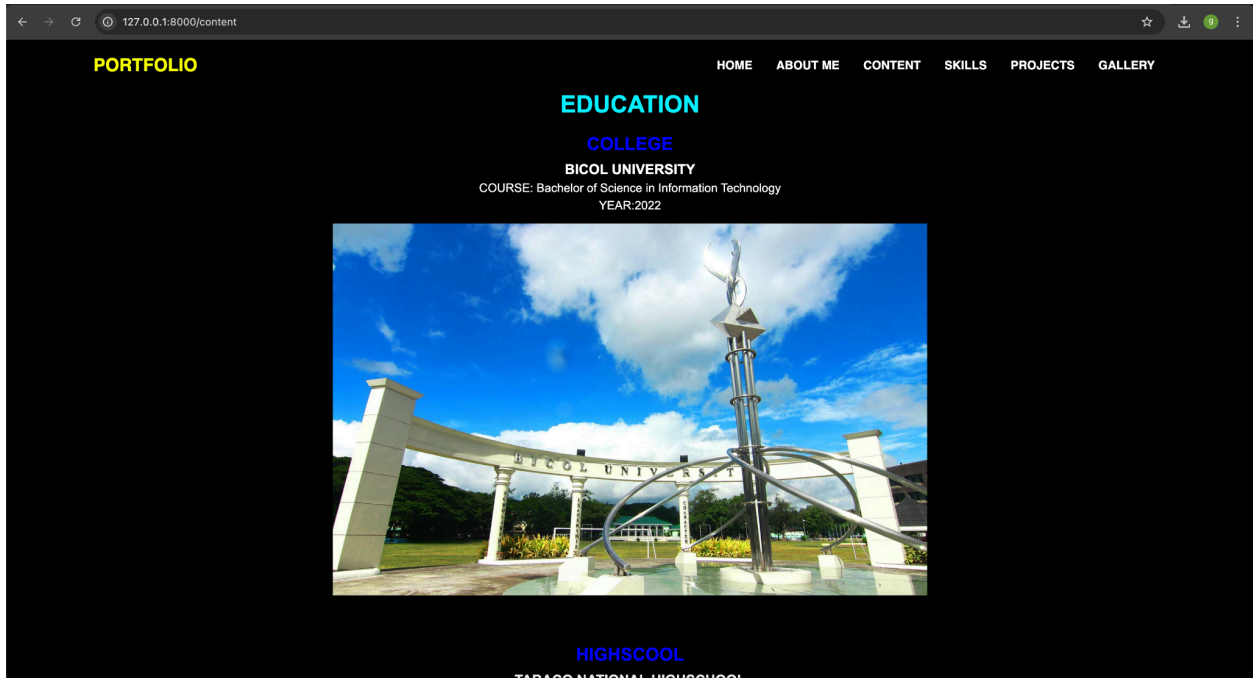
127.0.0.1:8000/content

PORTFOLIO

HOME ABOUT ME CONTENT SKILLS PROJECTS GALLERY

EDUCATION

COLLEGE

BICOL UNIVERSITY

COURSE: Bachelor of Science in Information Technology

YEAR:2022

BICOL UNIVERSITY

HIGHSCOOL

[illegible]